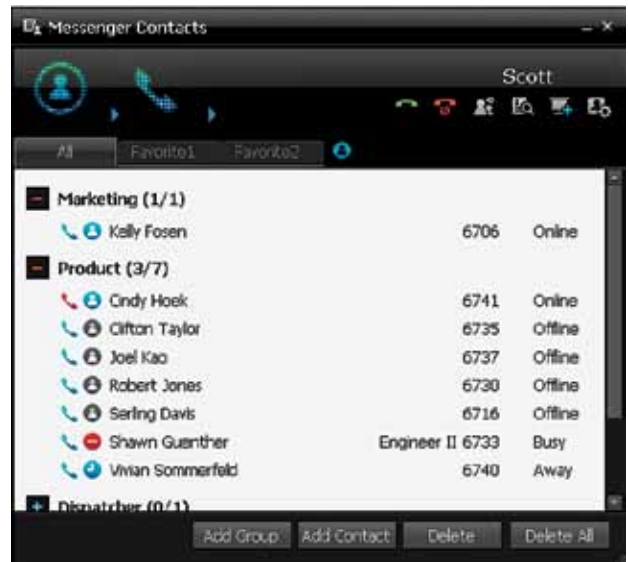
Messenger Contacts

Scott

All Favorite1 Favorite2

Marketing (1/1)
Kelly Fosen 6706 Online
Product (3/7)
Cindy Hoek 6741 Online
Clifton Taylor 6735 Offline
Joel Kao 6737 Offline
Robert Jones 6730 Offline
Serling Davis 6716 Offline
Shawn Guenther Engineer II 6733 Busy
Vivian Sommerfeld 6740 Away
Dispatcher (0/1)

Add Group Add Contact Delete Delete All